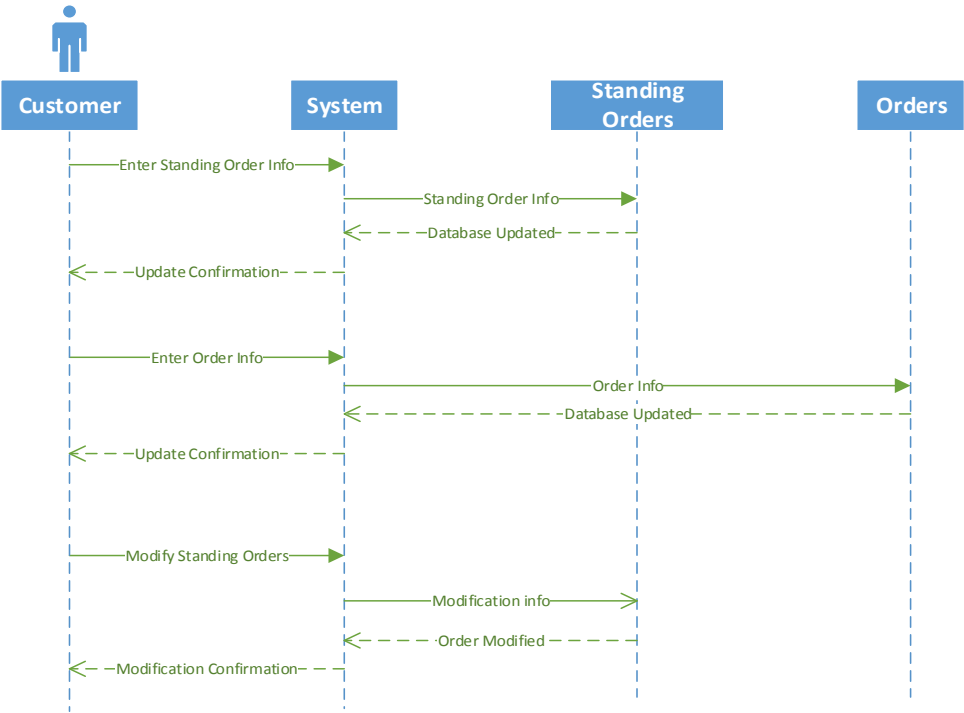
Customer

System

Standing Orders

Orders

Enter Standing Order Info

Standing Order Info

Database Updated

Update Confirmation

Enter Order Info

Order Info

Database Updated

Update Confirmation

Modify Standing Orders

Modification info

Order Modified

Modification Confirmation